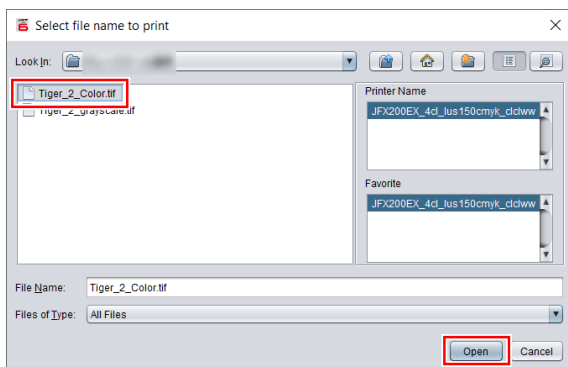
Select file name to print

Look In: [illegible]

Tiger_2_Color.tif
Tiger_2_grayscale.tif

Printer Name
JFX200EX_4cl_lus150cmyk_clclww

Favorite
JFX200EX_4cl_lus150cmyk_clclww

File Name: Tiger_2_Color.tif

Files of Type: All Files

Open Cancel